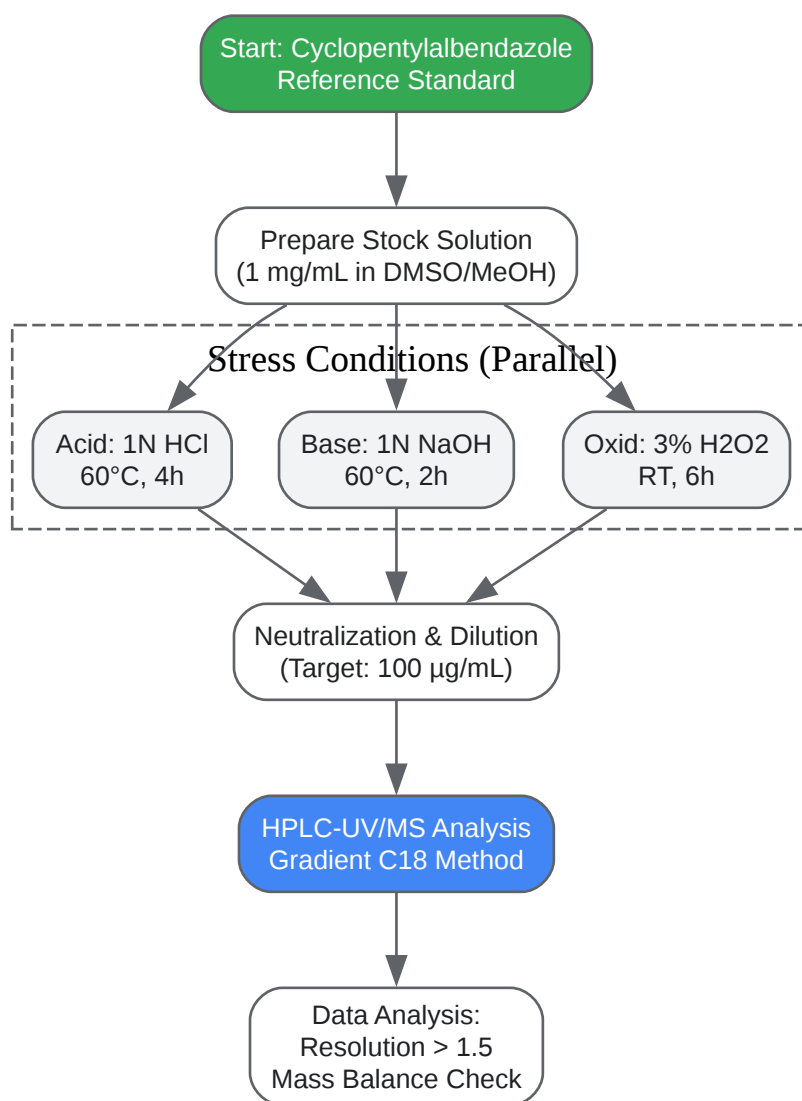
Start: Cyclopentylalbendazole Reference Standard

Prepare Stock Solution
(1 mg/mL in DMSO/MeOH)

Stress Conditions (Parallel)

Acid: 1N HCl
60°C, 4h

Base: 1N NaOH
60°C, 2h

Oxid: 3% H2O2
RT, 6h

Neutralization & Dilution
(Target: 100 µg/mL)

HPLC-UV/MS Analysis
Gradient C18 Method

Data Analysis:
Resolution > 1.5
Mass Balance Check